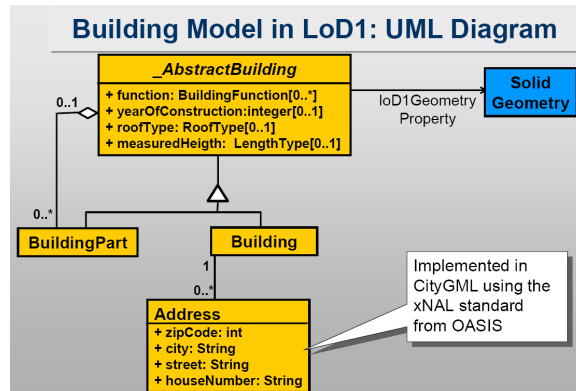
Building Model in LoD1: UML Diagram

_AbstractBuilding

+ function: BuildingFunction[0..*]
+ yearOfConstruction:integer[0..1]
+ roofType: RoofType[0..1]
+ measuredHeigth: LengthType[0..1]

0..1

lod1Geometry Property

Solid Geometry

0..*

BuildingPart

Building

1

0..*

Implemented in CityGML using the xNAL standard from OASIS

Address

+ zipCode: int
+ city: String
+ street: String
+ houseNumber: String